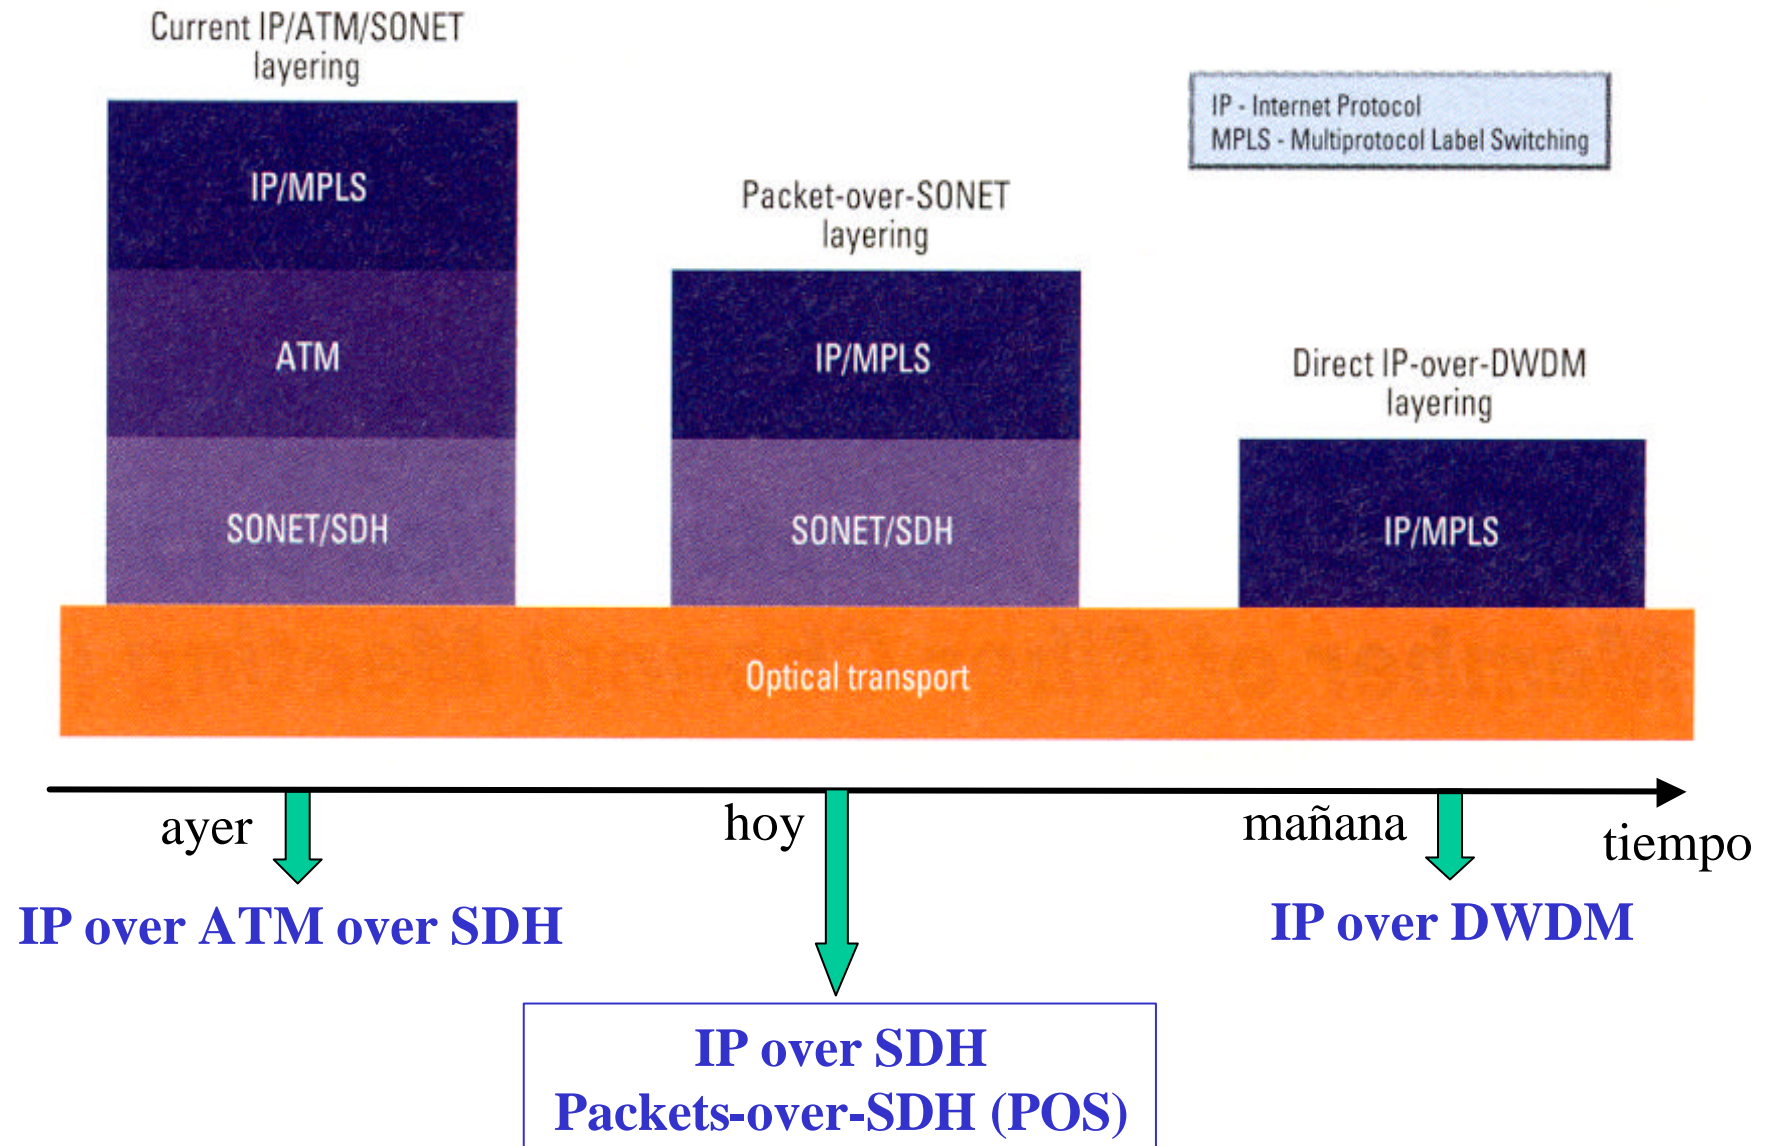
Current IP/ATM/SONET layering

IP - Internet Protocol
MPLS - Multiprotocol Label Switching

IP/MPLS

ATM

SONET/SDH

Packet-over-SONET layering

IP/MPLS

SONET/SDH

Direct IP-over-DWDM layering

IP/MPLS

Optical transport

ayer

hoy

mañana

tiempo

IP over ATM over SDH

IP over DWDM

IP over SDH
Packets-over-SDH (POS)